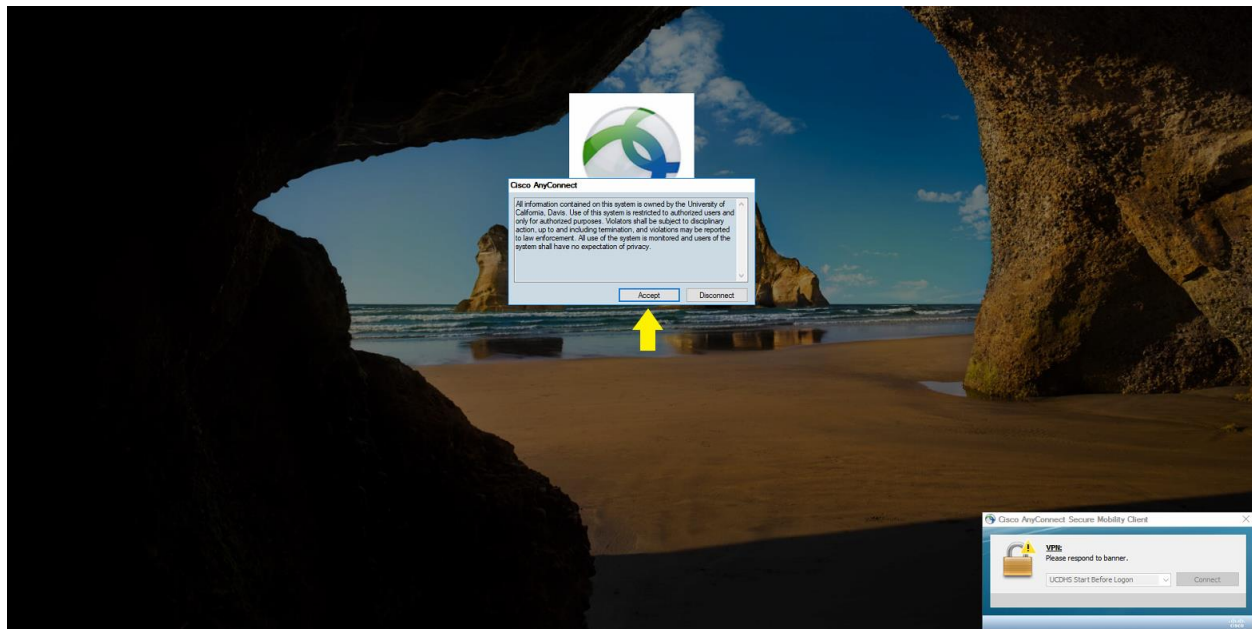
Cisco AnyConnect

All information contained on this system is owned by the University of California, Davis. Use of this system is restricted to authorized users and only for authorized purposes. Violators shall be subject to disciplinary action, up to and including termination, and violations may be reported to law enforcement. All use of the system is monitored and users of the system shall have no expectation of privacy.

Accept

Disconnect

Cisco AnyConnect Secure Mobility Client

VPN:
Please respond to banner.

UCDHS Start Before Logon

Connect